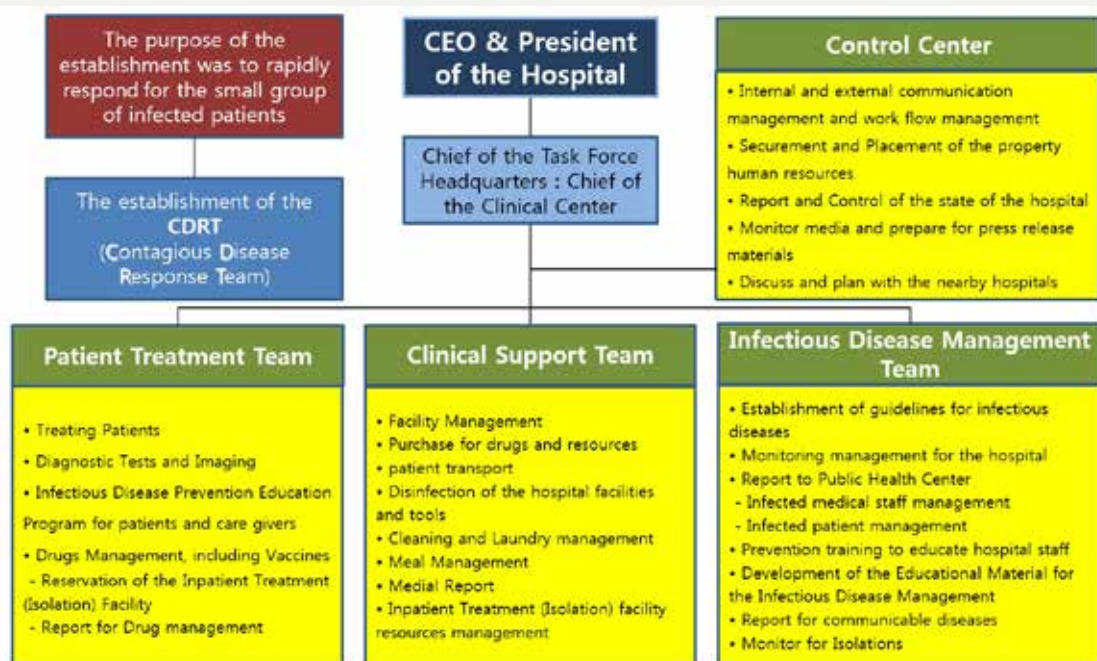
The purpose of the establishment was to rapidly respond for the small group of infected patients

The establishment of the CDRT (Contagious Disease Response Team)

CEO & President of the Hospital

Chief of the Task Force Headquarters : Chief of the Clinical Center

Control Center

• Internal and external communication management and work flow management
• Securement and Placement of the property human resources
• Report and Control of the state of the hospital
• Monitor media and prepare for press release materials
• Discuss and plan with the nearby hospitals

Patient Treatment Team

• Treating Patients
• Diagnostic Tests and Imaging
• Infectious Disease Prevention Education Program for patients and care givers
• Drugs Management, including Vaccines
- Reservation of the Inpatient Treatment (Isolation) Facility
- Report for Drug management

Clinical Support Team

• Facility Management
• Purchase for drugs and resources
• patient transport
• Disinfection of the hospital facilities and tools
• Cleaning and Laundry management
• Meal Management
• Medial Report
• Inpatient Treatment (Isolation) facility resources management

Infectious Disease Management Team

• Establishment of guidelines for infectious diseases
• Monitoring management for the hospital
• Report to Public Health Center
- Infected medical staff management
- Infected patient management
• Prevention training to educate hospital staff
• Development of the Educational Material for the Infectious Disease Management
• Report for communicable diseases
• Monitor for Isolations